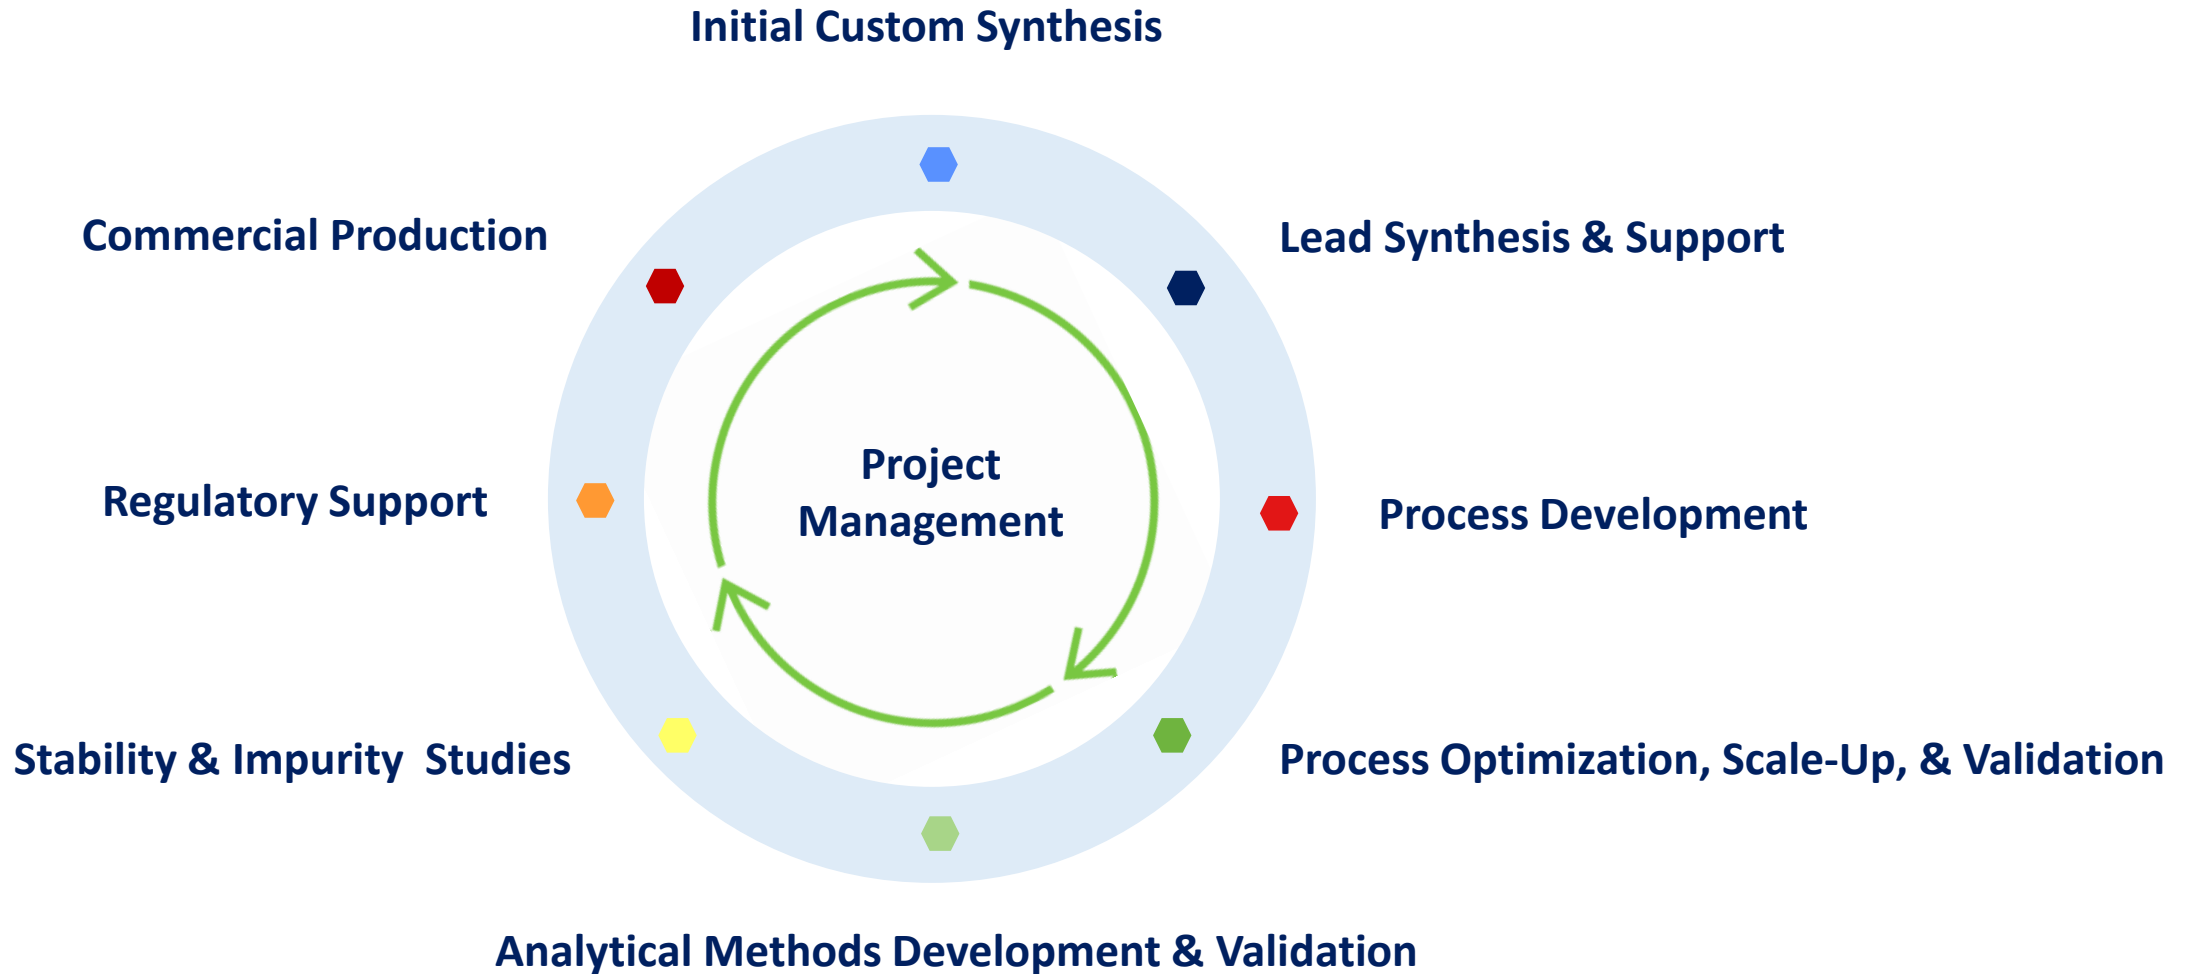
Initial Custom Synthesis

Commercial Production

Lead Synthesis & Support

Project Management

Regulatory Support

Process Development

Stability & Impurity Studies

Process Optimization, Scale-Up, & Validation

Analytical Methods Development & Validation